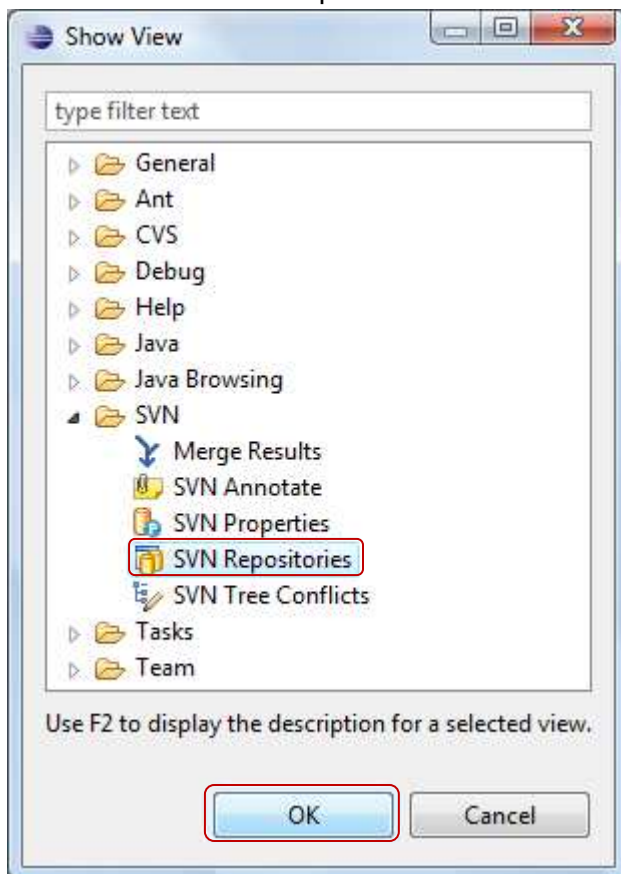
Show View

type filter text

General
Ant
CVS
Debug
Help
Java
Java Browsing
SVN
Merge Results
SVN Annotate
SVN Properties
SVN Repositories
SVN Tree Conflicts
Tasks
Team

Use F2 to display the description for a selected view.

OK
Cancel